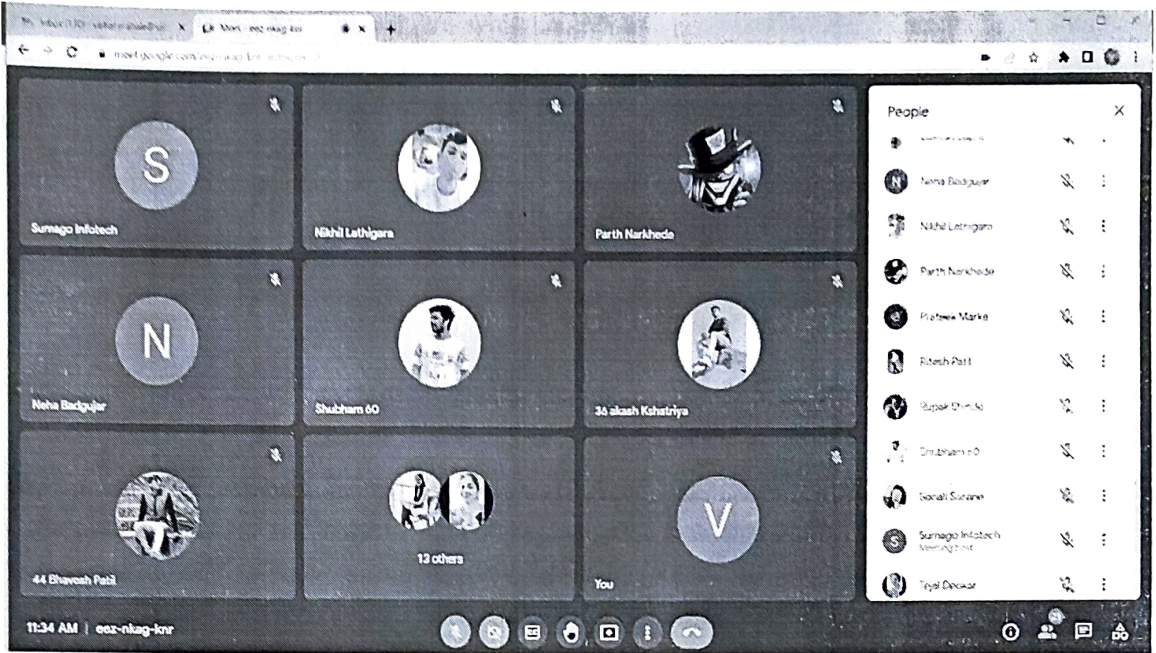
M Inbox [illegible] | Meet - eez-nkag-knr

meet.google.com/eez-nkag-knr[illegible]

S
Sumago Infotech

Nikhil Lathigara

Parth Narkhede

N
Neha Badgujar

Shubham 60

36 akash Kshatriya

44 Bhavesh Patil

13 others

V
You

People

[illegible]
Neha Badgujar
Nikhil Lathigara
Parth Narkhede
Prateek Marke
Ritesh Patil
Rupak Shinde
Shubham 60
Sonali Sonane
Sumago Infotech
Meeting host
Tejal Deokar

11:34 AM | eez-nkag-knr